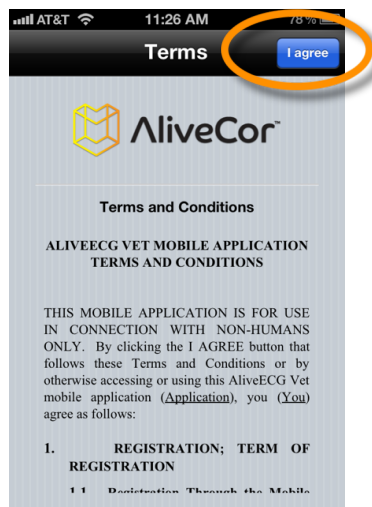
AT&T 11:26 AM 78 %

Terms

I agree

AliveCor

Terms and Conditions

ALIVEECG VET MOBILE APPLICATION TERMS AND CONDITIONS

THIS MOBILE APPLICATION IS FOR USE IN CONNECTION WITH NON-HUMANS ONLY. By clicking the I AGREE button that follows these Terms and Conditions or by otherwise accessing or using this AliveECG Vet mobile application (Application), you (You) agree as follows:

1. REGISTRATION; TERM OF REGISTRATION

1.1 Registration Through the Mobile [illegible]